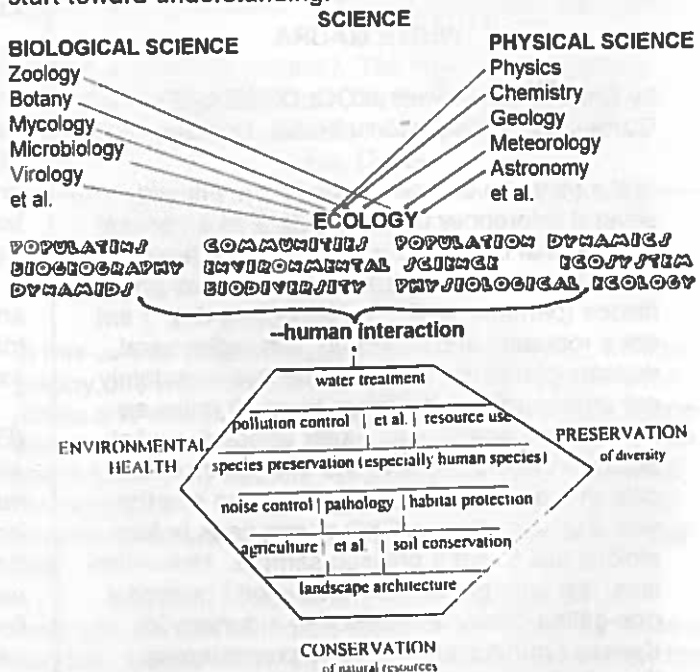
start toward understanding.

SCIENCE

BIOLOGICAL SCIENCE
Zoology
Botany
Mycology
Microbiology
Virology
et al.

PHYSICAL SCIENCE
Physics
Chemistry
Geology
Meteorology
Astronomy
et al.

ECOLOGY

POPULATIONS COMMUNITIES POPULATION DYNAMICS BIOGEOGRAPHY ENVIRONMENTAL SCIENCE ECOSYSTEM DYNAMICS BIODIVERSITY PHYSIOLOGICAL ECOLOGY

--human interaction

water treatment

pollution control | et al. | resource use

ENVIRONMENTAL HEALTH

species preservation (especially human species)

PRESERVATION of diversity

noise control | pathology | habitat protection

agriculture | et al. | soil conservation

landscape architecture

CONSERVATION of natural resources